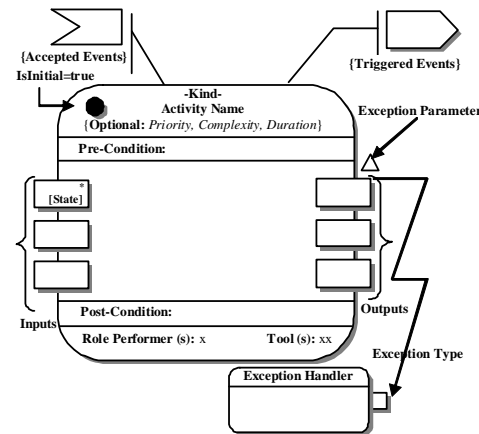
{Accepted Events}
IsInitial=true
{Triggered Events}
-Kind-
Activity Name
{Optional: Priority, Complexity, Duration}
Exception Parameter
Pre-Condition:
*
[State]
Post-Condition:
Inputs
Outputs
Role Performer (s): x
Tool (s): xx
Exception Type
Exception Handler